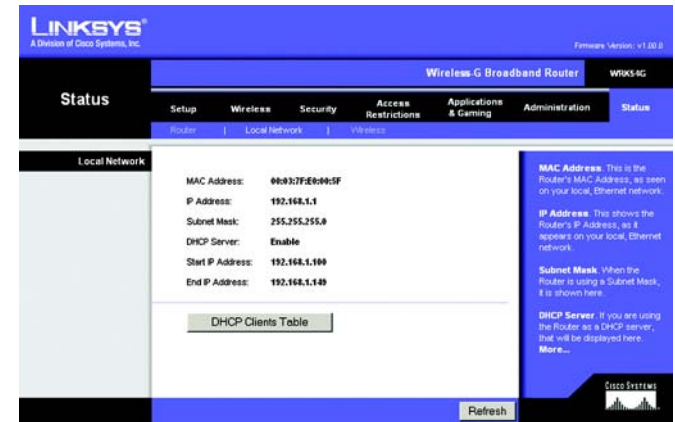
LINKSYS®
A Division of Cisco Systems, Inc.

Firmware Version: v1.00.0

Wireless-G Broadband Router WRK54G

Status

Setup | Wireless | Security | Access Restrictions | Applications & Gaming | Administration | Status

Router | Local Network | Wireless

Local Network

MAC Address: 00:03:7F:E0:00:5F
IP Address: 192.168.1.1
Subnet Mask: 255.255.255.0
DHCP Server: Enable
Start IP Address: 192.168.1.100
End IP Address: 192.168.1.149

DHCP Clients Table

MAC Address. This is the Router's MAC Address, as seen on your local, Ethernet network.

IP Address. This shows the Router's IP Address, as it appears on your local, Ethernet network.

Subnet Mask. When the Router is using a Subnet Mask, it is shown here.

DHCP Server. If you are using the Router as a DHCP server, that will be displayed here.
More...

Cisco Systems

Refresh